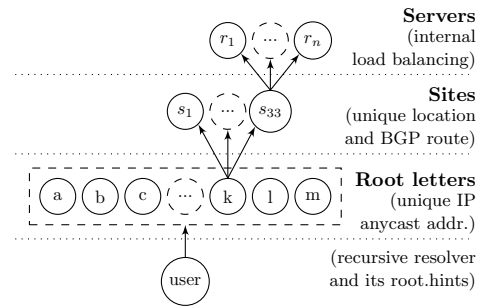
$r_1$ ... $r_n$

**Servers**
(internal load balancing)

$s_1$ ... $s_{33}$

**Sites**
(unique location and BGP route)

a b c ... k l m

**Root letters**
(unique IP anycast addr.)

user

(recursive resolver and its root.hints)